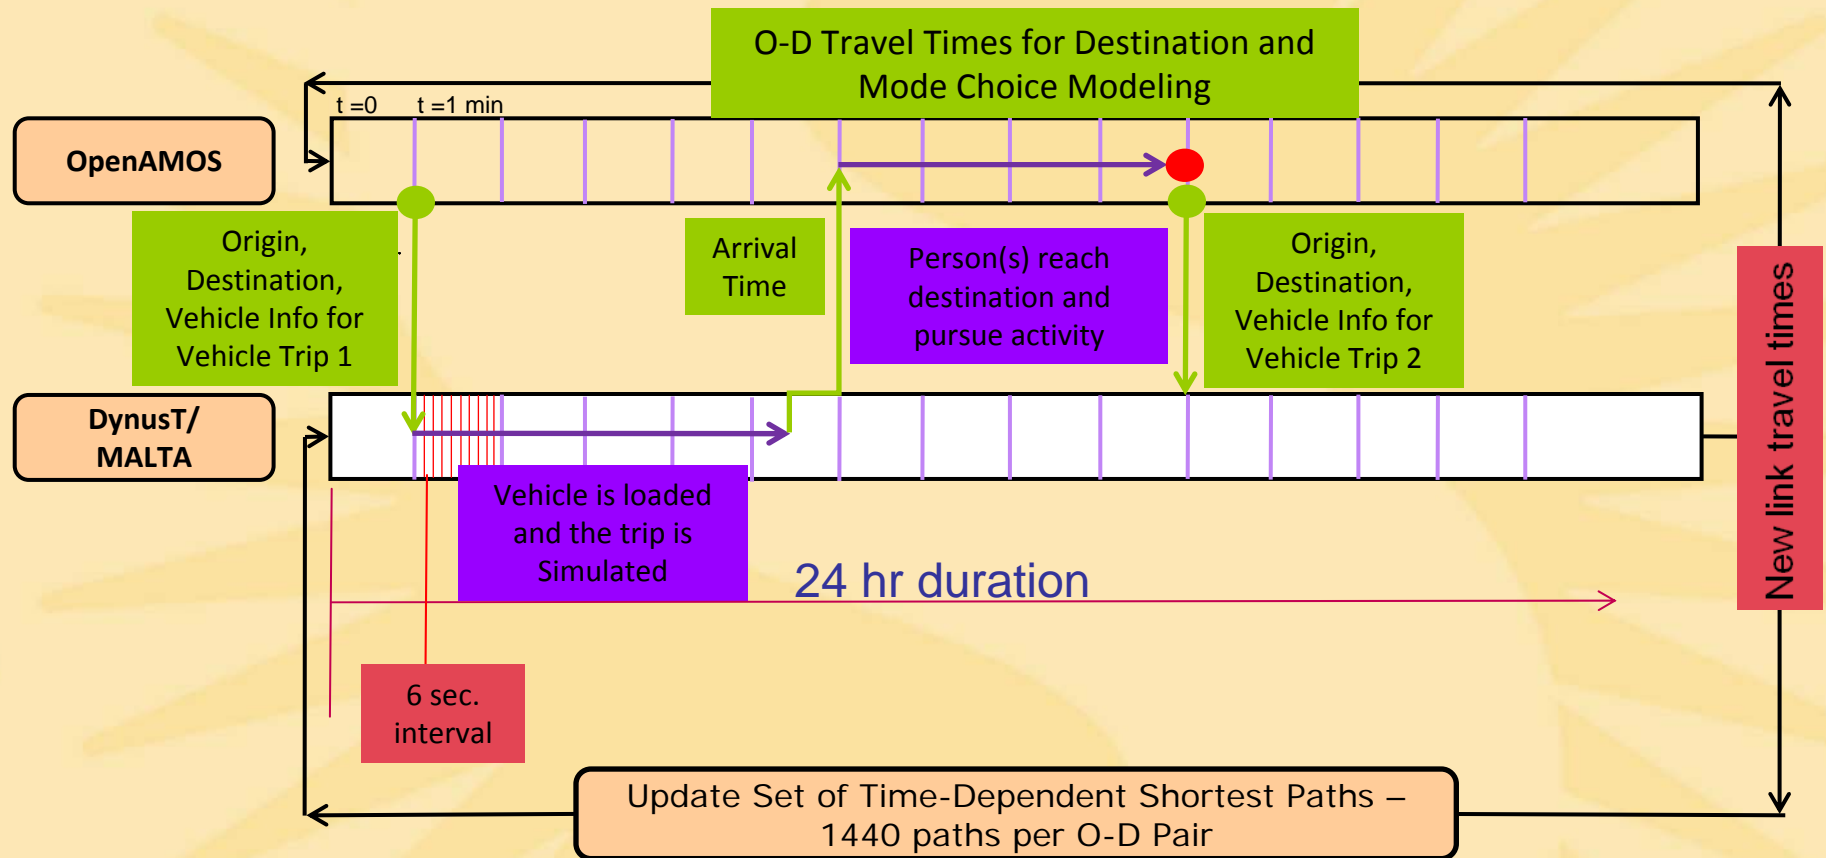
O-D Travel Times for Destination and Mode Choice Modeling

t =0 t =1 min

OpenAMOS

Origin, Destination, Vehicle Info for Vehicle Trip 1

Arrival Time

Person(s) reach destination and pursue activity

Origin, Destination, Vehicle Info for Vehicle Trip 2

DynusT/ MALTA

Vehicle is loaded and the trip is Simulated

24 hr duration

New link travel times

6 sec. interval

Update Set of Time-Dependent Shortest Paths – 1440 paths per O-D Pair